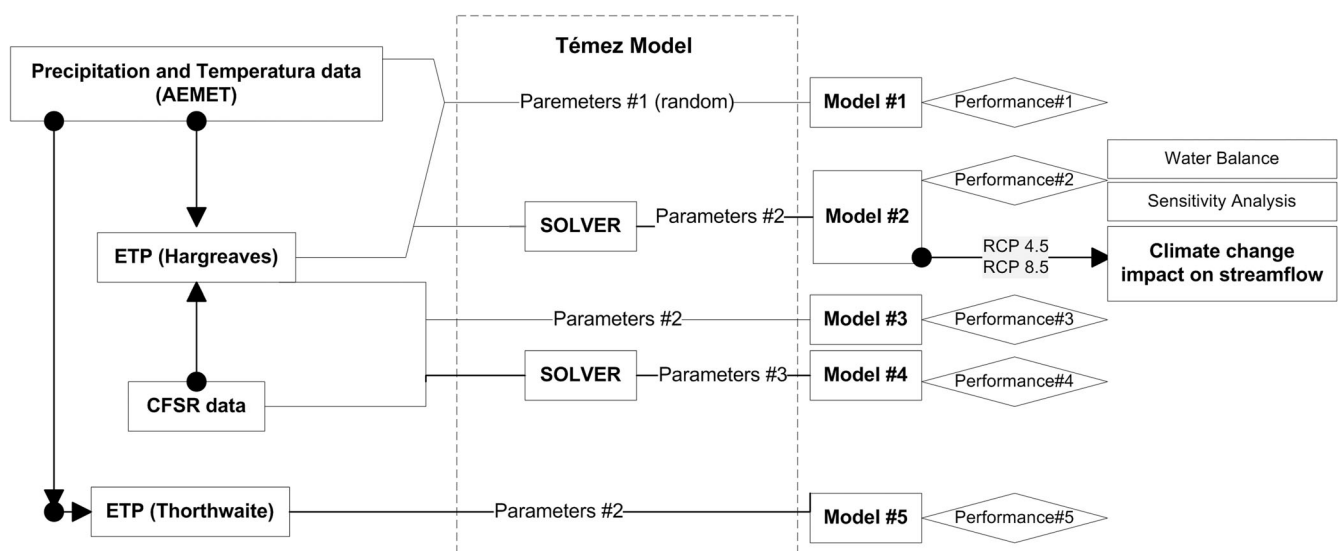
Témez Model

Precipitation and Temperatura data (AEMET)

Paremeters #1 (random)

Model #1

Performance#1

Water Balance

Performance#2

Sensitivity Analysis

SOLVER

Parameters #2

Model #2

ETP (Hargreaves)

RCP 4.5
RCP 8.5

Climate change impact on streamflow

Parameters #2

Model #3

Performance#3

SOLVER

Parameters #3

Model #4

Performance#4

CFSR data

ETP (Thorthwaite)

Parameters #2

Model #5

Performance#5